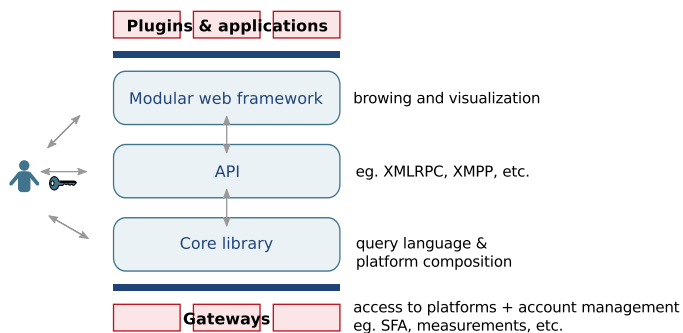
Plugins & applications

Modular web framework

browing and visualization

API

eg. XMLRPC, XMPP, etc.

Core library

query language & platform composition

Gateways

access to platforms + account management
eg. SFA, measurements, etc.